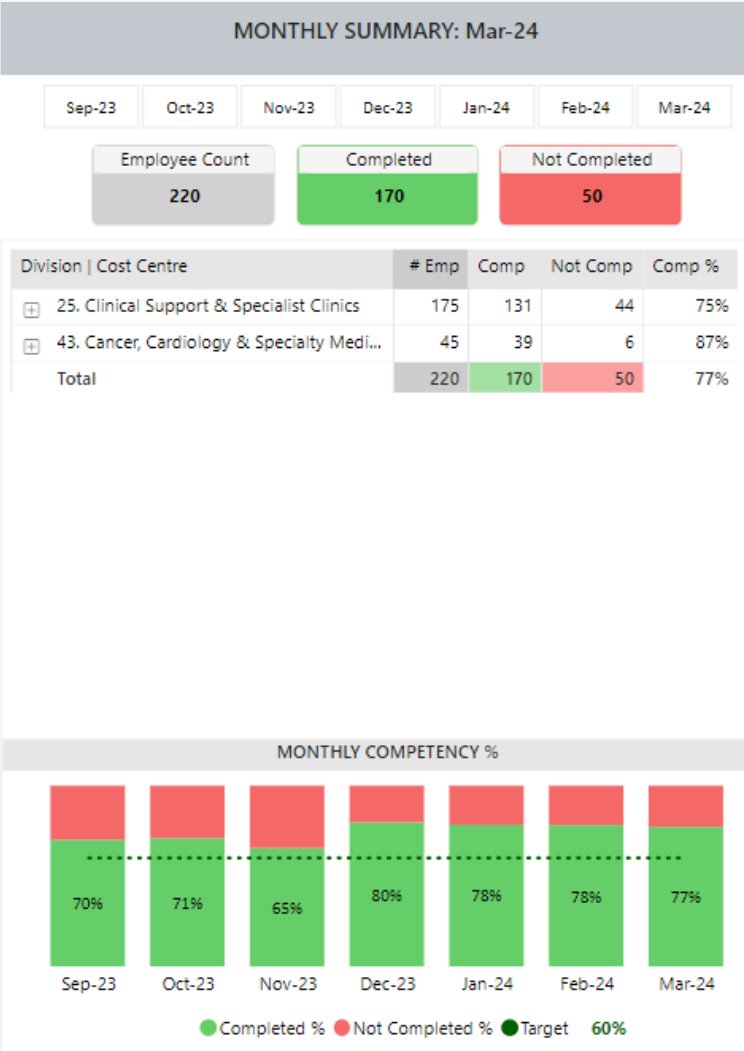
MONTHLY SUMMARY: Mar-24

Sep-23 Oct-23 Nov-23 Dec-23 Jan-24 Feb-24 Mar-24

Employee Count
220

Completed
170

Not Completed
50

| Division \| Cost Centre | # Emp | Comp | Not Comp | Comp % |
|---|---|---|---|---|
| ⊞ 25. Clinical Support & Specialist Clinics | 175 | 131 | 44 | 75% |
| ⊞ 43. Cancer, Cardiology & Specialty Medi... | 45 | 39 | 6 | 87% |
| Total | 220 | 170 | 50 | 77% |

MONTHLY COMPETENCY %

70% 71% 65% 80% 78% 78% 77%

Sep-23 Oct-23 Nov-23 Dec-23 Jan-24 Feb-24 Mar-24

Completed % Not Completed % Target 60%